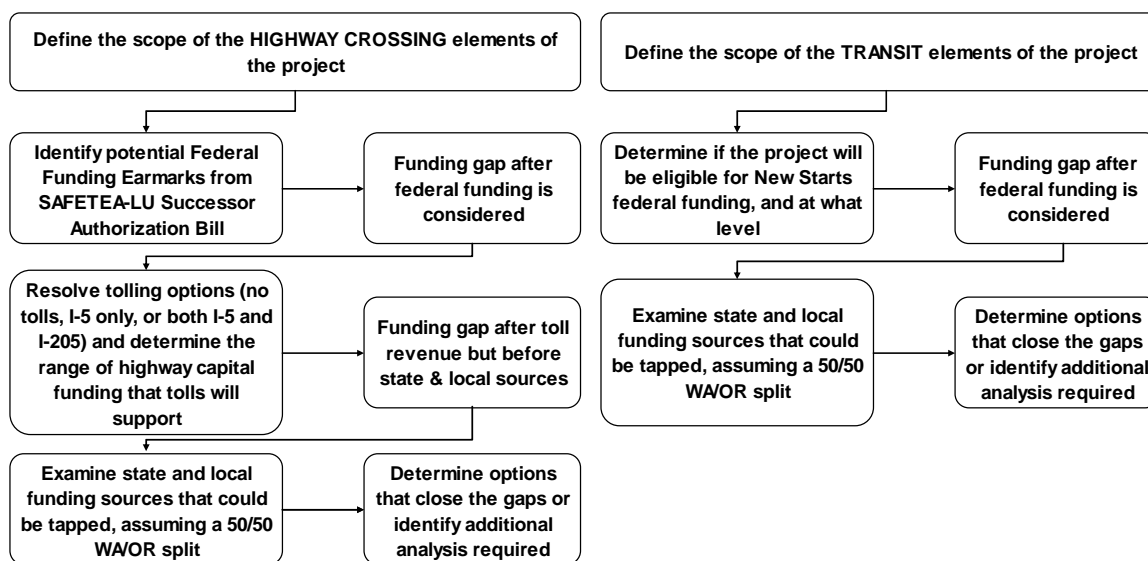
Define the scope of the HIGHWAY CROSSING elements of the project

Identify potential Federal Funding Earmarks from SAFETEA-LU Successor Authorization Bill

Funding gap after federal funding is considered

Resolve tolling options (no tolls, I-5 only, or both I-5 and I-205) and determine the range of highway capital funding that tolls will support

Funding gap after toll revenue but before state & local sources

Examine state and local funding sources that could be tapped, assuming a 50/50 WA/OR split

Determine options that close the gaps or identify additional analysis required

Define the scope of the TRANSIT elements of the project

Determine if the project will be eligible for New Starts federal funding, and at what level

Funding gap after federal funding is considered

Examine state and local funding sources that could be tapped, assuming a 50/50 WA/OR split

Determine options that close the gaps or identify additional analysis required